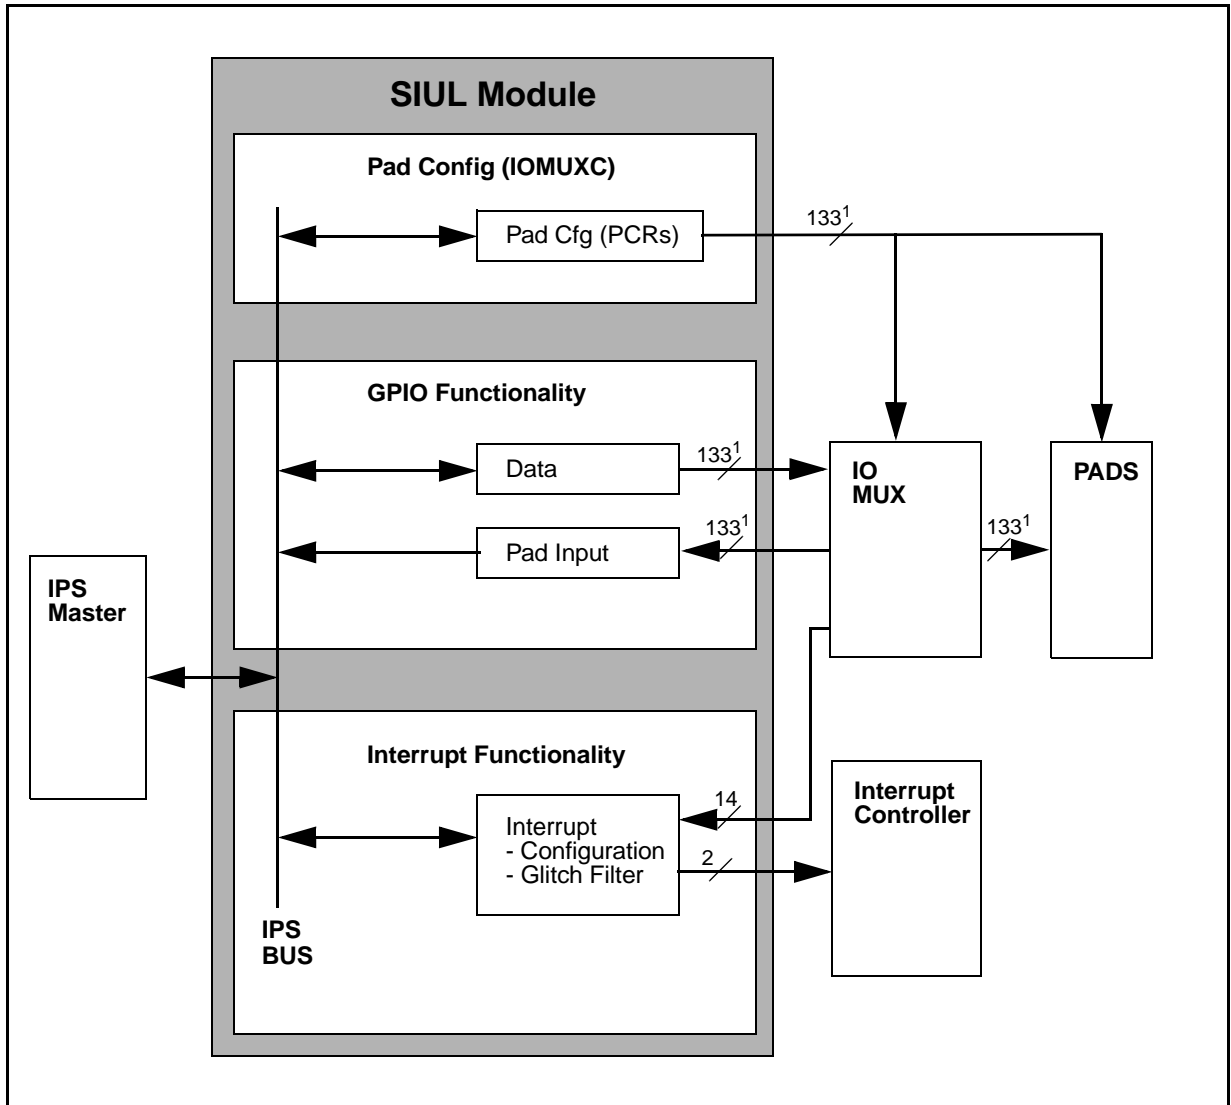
SIUL Module

Pad Config (IOMUXC)

Pad Cfg (PCRs)

$133^1$

GPIO Functionality

Data

$133^1$

IO MUX

PADS

Pad Input

$133^1$

$133^1$

IPS Master

Interrupt Functionality

Interrupt Controller

14

Interrupt
- Configuration
- Glitch Filter

2

IPS BUS